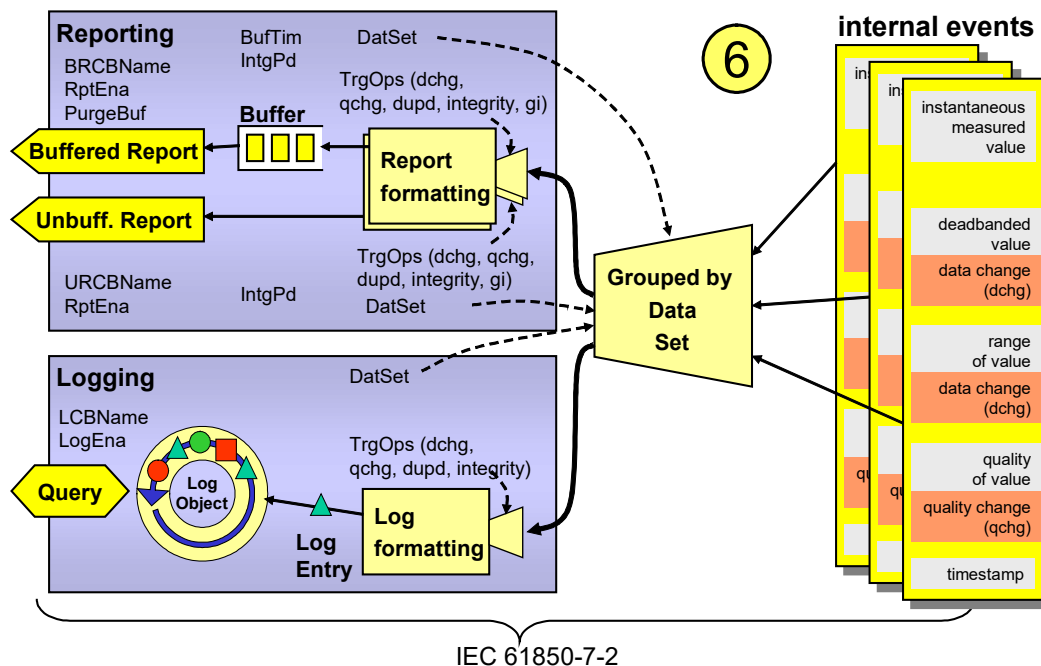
Reporting
BufTim
IntgPd
DatSet
BRCBName
RptEna
PurgeBuf
TrgOps (dchg, qchg, dupd, integrity, gi)
Buffer
Buffered Report
Report formatting
Unbuff. Report
TrgOps (dchg, qchg, dupd, integrity, gi)
URCBName
RptEna
IntgPd
DatSet

6

internal events
ins
ins
instantaneous measured value
deadbanded value
data change (dchg)
range of value
data change (dchg)
qu
qu
quality of value
quality change (qchg)
timestamp

Grouped by Data Set

Logging
DatSet
LCBName
LogEna
Query
Log Object
TrgOps (dchg, qchg, dupd, integrity)
Log formatting
Log Entry

IEC 61850-7-2